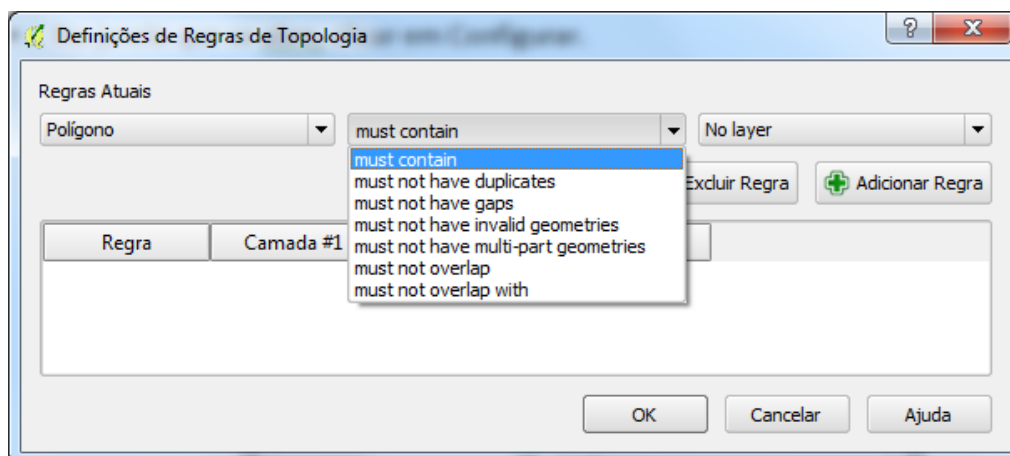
Definições de Regras de Topologia

?

X

Regras Atuais

Polígono

must contain

No layer

must contain
must not have duplicates
must not have gaps
must not have invalid geometries
must not have multi-part geometries
must not overlap
must not overlap with

Excluir Regra

Adicionar Regra

| Regra | Camada #1 |
|---|---|

OK

Cancelar

Ajuda